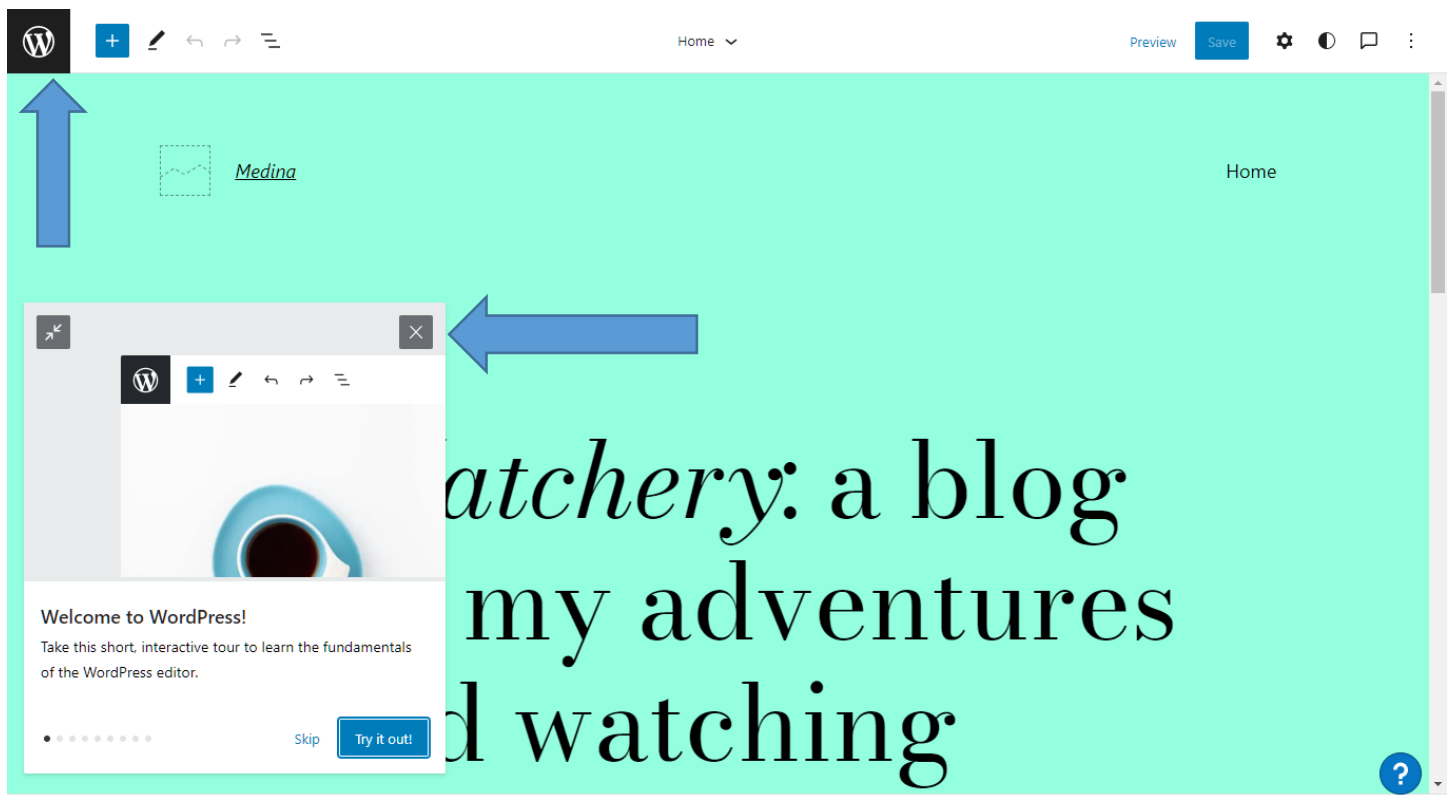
Home

Preview Save

Medina

Home

atchery: a blog
my adventures
d watching

Welcome to WordPress!

Take this short, interactive tour to learn the fundamentals of the WordPress editor.

Skip Try it out!

?